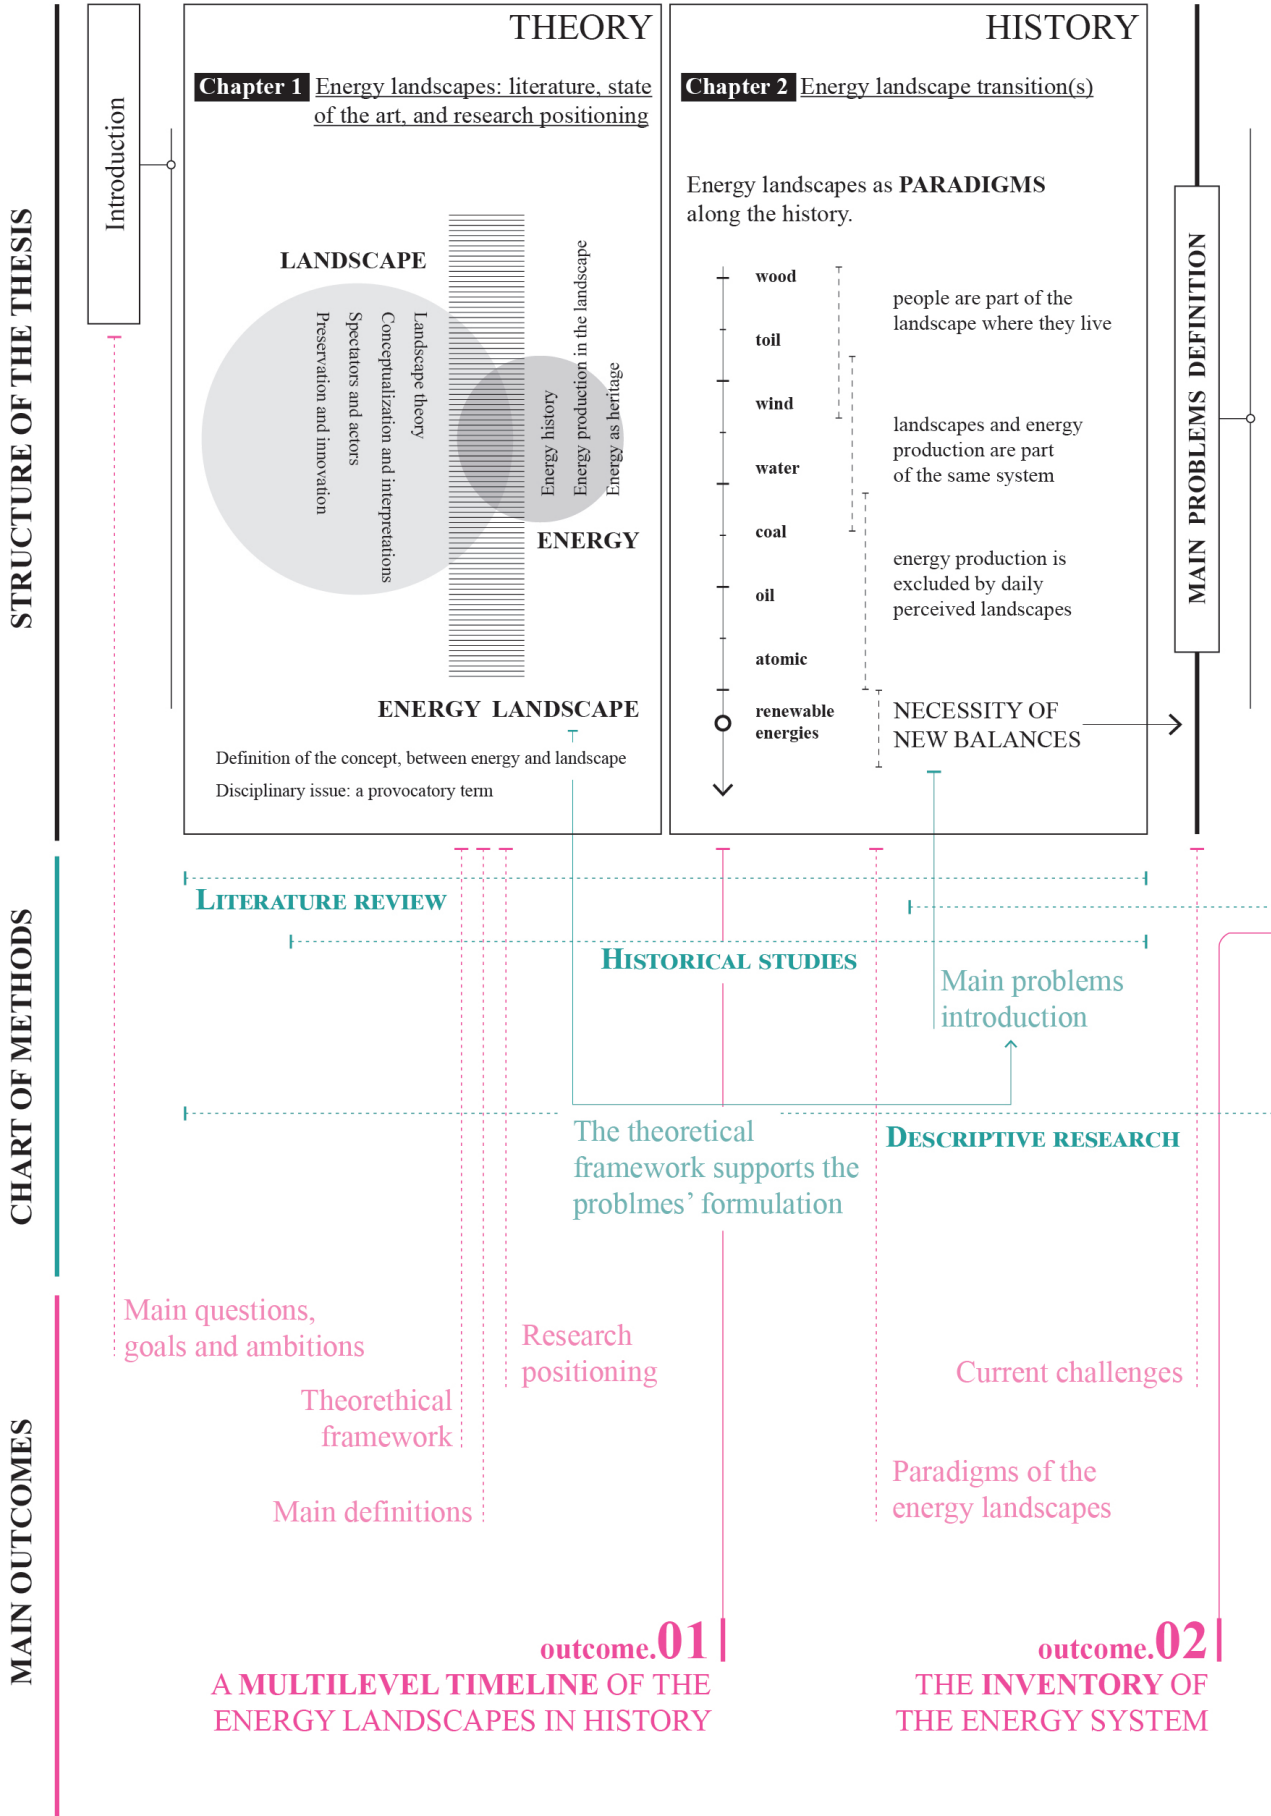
STRUCTURE OF THE THESIS

Introduction

THEORY

Chapter 1 Energy landscapes: literature, state of the art, and research positioning

LANDSCAPE

Landscape theory
Conceptualization and interpretations
Spectators and actors
Preservation and innovation

Energy history
Energy production in the landscape
Energy as heritage

ENERGY

ENERGY LANDSCAPE

Definition of the concept, between energy and landscape

Disciplinary issue: a provocatory term

HISTORY

Chapter 2 Energy landscape transition(s)

Energy landscapes as PARADIGMS along the history.

wood
toil
wind
water
coal
oil
atomic
renewable energies

people are part of the landscape where they live

landscapes and energy production are part of the same system

energy production is excluded by daily perceived landscapes

NECESSITY OF NEW BALANCES

MAIN PROBLEMS DEFINITION

CHART OF METHODS

LITERATURE REVIEW

HISTORICAL STUDIES

Main problems introduction

The theoretical framework supports the problmes' formulation

DESCRIPTIVE RESEARCH

MAIN OUTCOMES

Main questions, goals and ambitions

Theorethical framework

Main definitions

Research positioning

Current challenges

Paradigms of the energy landscapes

outcome.01
A MULTILEVEL TIMELINE OF THE ENERGY LANDSCAPES IN HISTORY

outcome.02
THE INVENTORY OF THE ENERGY SYSTEM